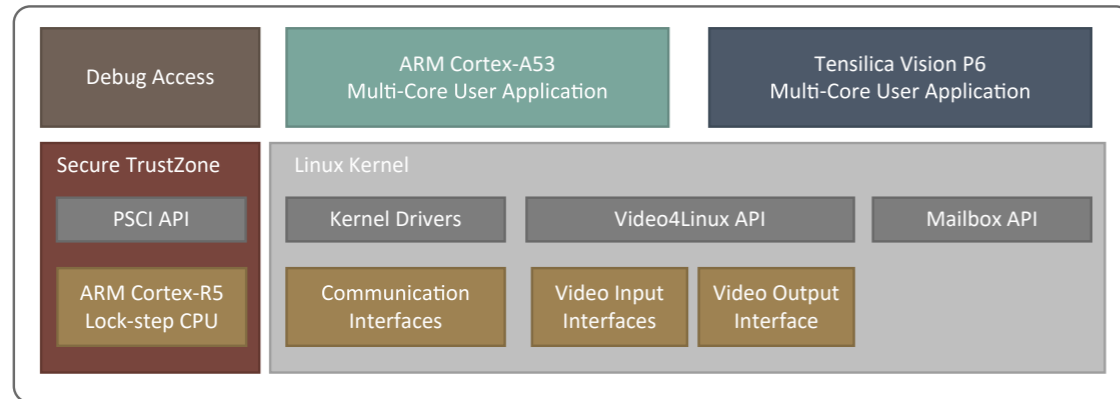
Debug Access

ARM Cortex-A53
Multi-Core User Application

Tensilica Vision P6
Multi-Core User Application

Secure TrustZone

PSCI API

ARM Cortex-R5
Lock-step CPU

Linux Kernel

Kernel Drivers

Video4Linux API

Mailbox API

Communication
Interfaces

Video Input
Interfaces

Video Output
Interface